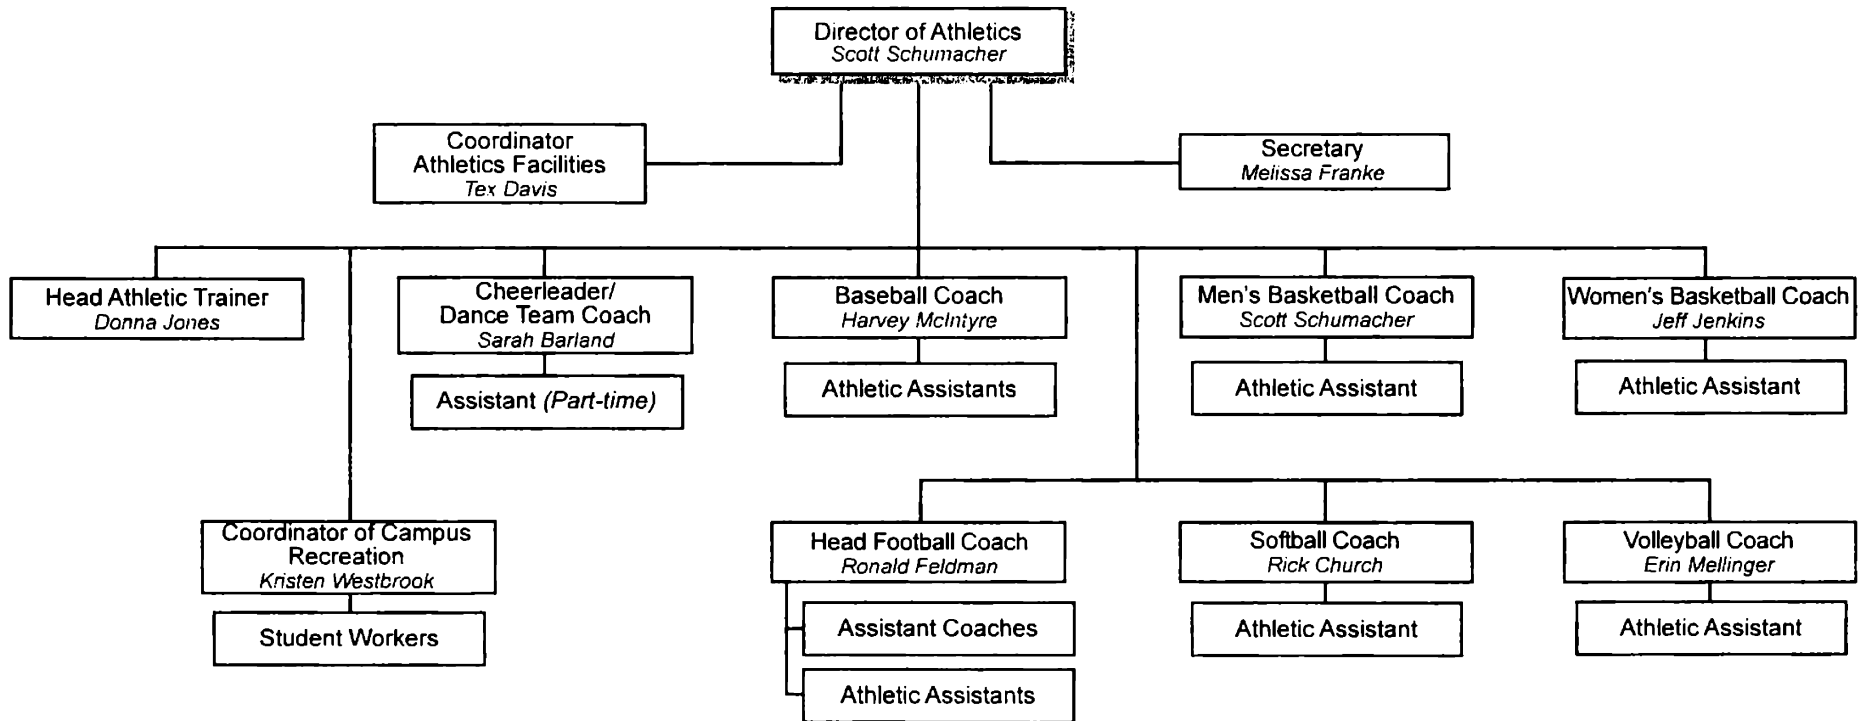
Director of Athletics
Scott Schumacher

Coordinator
Athletics Facilities
Tex Davis

Secretary
Melissa Franke

Head Athletic Trainer
Donna Jones

Cheerleader/
Dance Team Coach
Sarah Barland

Assistant (Part-time)

Baseball Coach
Harvey McIntyre

Athletic Assistants

Men's Basketball Coach
Scott Schumacher

Athletic Assistant

Women's Basketball Coach
Jeff Jenkins

Athletic Assistant

Coordinator of Campus
Recreation
Kristen Westbrook

Student Workers

Head Football Coach
Ronald Feldman

Assistant Coaches

Athletic Assistants

Softball Coach
Rick Church

Athletic Assistant

Volleyball Coach
Erin Mellinger

Athletic Assistant